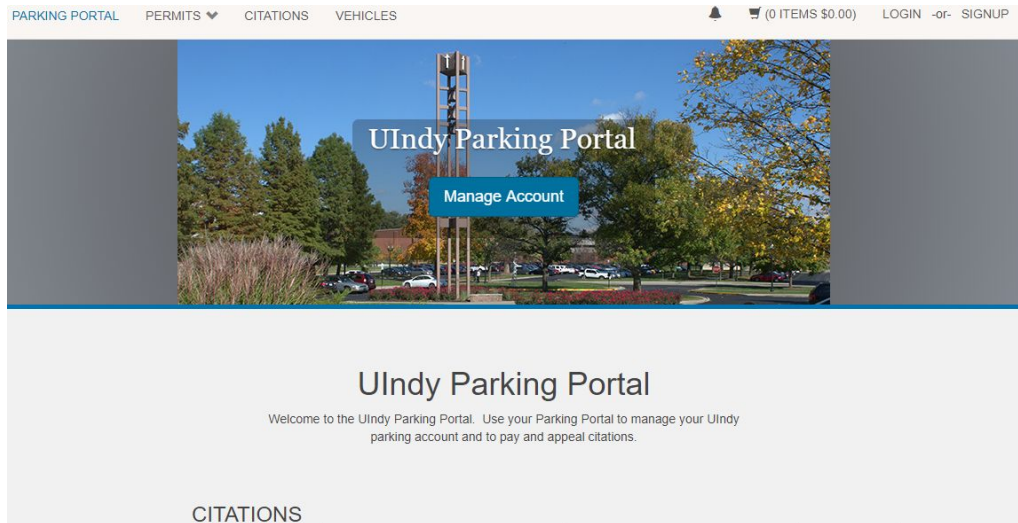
PARKING PORTAL PERMITS CITATIONS VEHICLES (0 ITEMS $0.00) LOGIN -or- SIGNUP

UIndy Parking Portal

Manage Account

UIndy Parking Portal

Welcome to the UIndy Parking Portal. Use your Parking Portal to manage your UIndy parking account and to pay and appeal citations.

CITATIONS